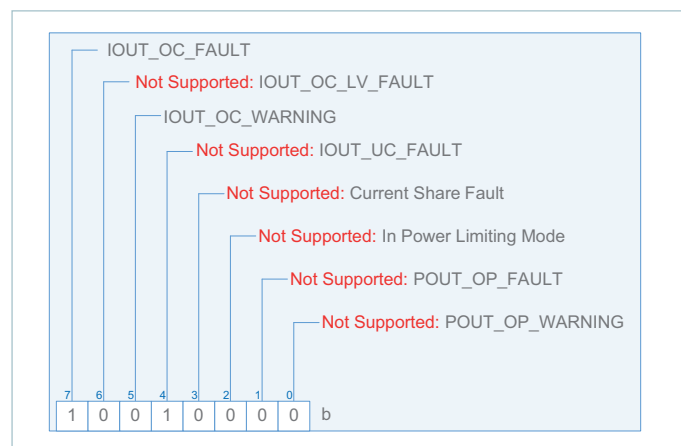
IOUT_OC_FAULT

Not Supported: IOUT_OC_LV_FAULT

IOUT_OC_WARNING

Not Supported: IOUT_UC_FAULT

Not Supported: Current Share Fault

Not Supported: In Power Limiting Mode

Not Supported: POUT_OP_FAULT

Not Supported: POUT_OP_WARNING

| 7 | 6 | 5 | 4 | 3 | 2 | 1 | 0 | |
|---|---|---|---|---|---|---|---|---|
| 1 | 0 | 0 | 1 | 0 | 0 | 0 | 0 | b |